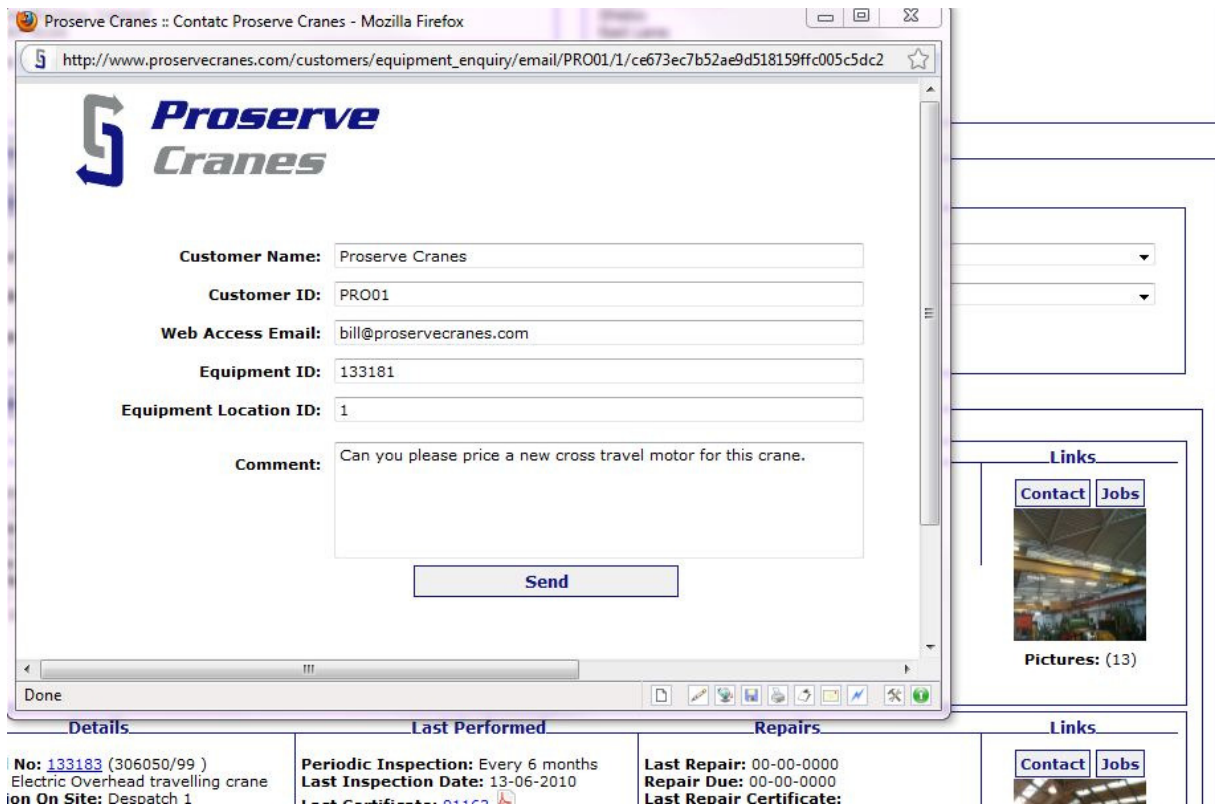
Proserve Cranes :: Contatc Proserve Cranes - Mozilla Firefox

http://www.proservecranes.com/customers/equipment_enquiry/email/PRO01/1/ce673ec7b52ae9d518159ffc005c5dc2

Proserve Cranes

Customer Name: Proserve Cranes

Customer ID: PRO01

Web Access Email: bill@proservecranes.com

Equipment ID: 133181

Equipment Location ID: 1

Comment: Can you please price a new cross travel motor for this crane.

Send

Done

Links

Contact Jobs

Pictures: (13)

Details

No: 133183 (306050/99 )
Electric Overhead travelling crane
ion On Site: Despatch 1

Last Performed

Periodic Inspection: Every 6 months
Last Inspection Date: 13-06-2010
Last Certificate: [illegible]

Repairs

Last Repair: 00-00-0000
Repair Due: 00-00-0000
Last Repair Certificate:

Links

Contact Jobs